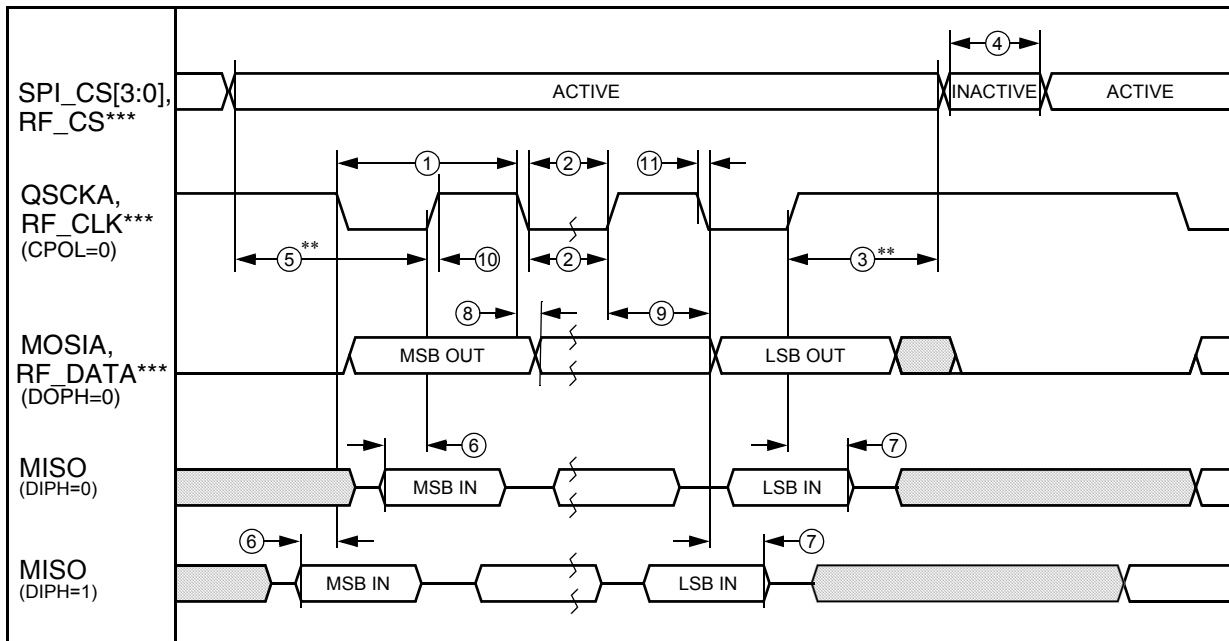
SPI_CS[3:0], RF_CS***

QSCKA, RF_CLK*** (CPOL=0)

MOSIA, RF_DATA*** (DOPH=0)

MISO (DIPH=0)

MISO (DIPH=1)

4

ACTIVE

INACTIVE

ACTIVE

1

2

11

5**

10

2

3**

8

9

MSB OUT

LSB OUT

6

7

MSB IN

LSB IN

6

7

MSB IN

LSB IN